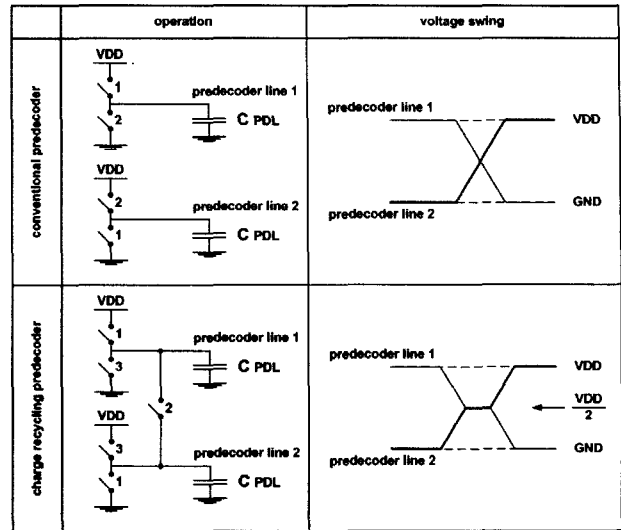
| | operation | voltage swing |
|---|---|---|
| conventional predecoder | VDD 1 2 predecoder line 1 C PDL VDD 2 1 predecoder line 2 C PDL | predecoder line 1 VDD GND predecoder line 2 |
| charge recycling predecoder | VDD 1 3 predecoder line 1 C PDL 2 VDD 3 1 predecoder line 2 C PDL | predecoder line 1 VDD $\frac{VDD}{2}$ GND predecoder line 2 |